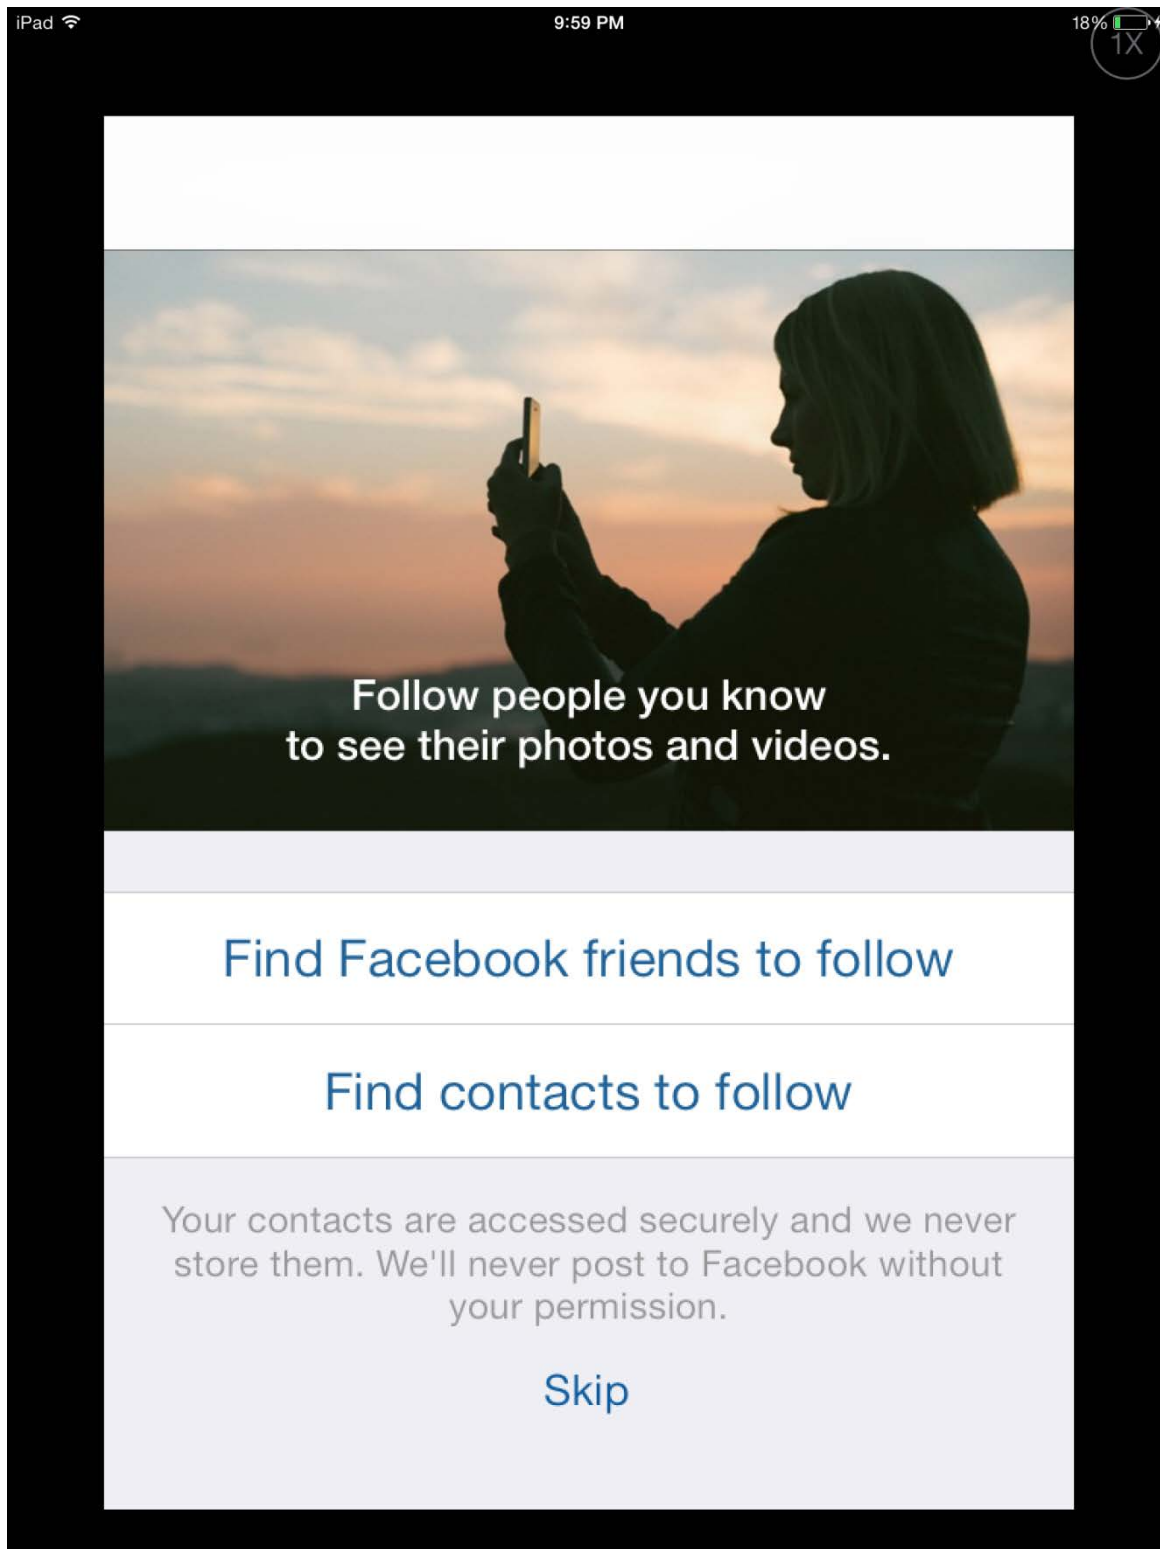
iPad 9:59 PM 18%

1X

Follow people you know to see their photos and videos.

Find Facebook friends to follow

Find contacts to follow

Your contacts are accessed securely and we never store them. We'll never post to Facebook without your permission.

Skip